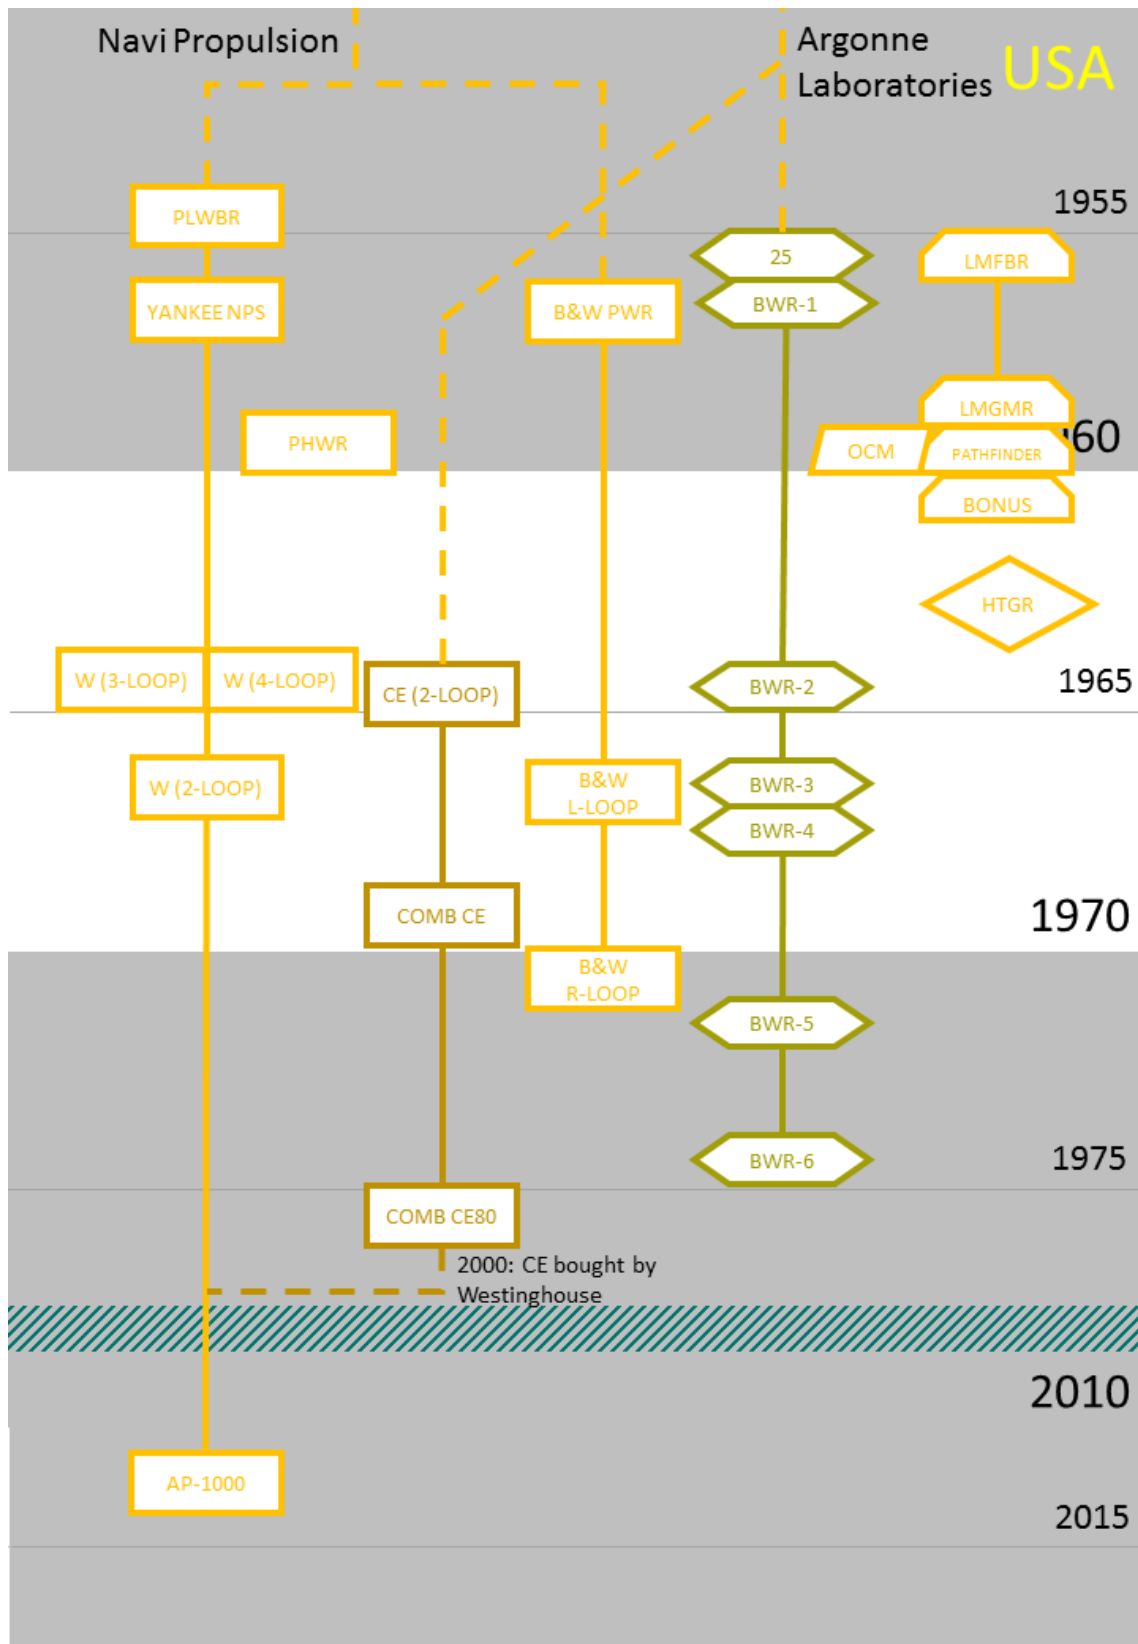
Navi Propulsion

Argonne Laboratories

USA

1955

PLWBR

25

LMFBR

BWR-1

YANKEE NPS

B&W PWR

LMGMR

PHWR

OCM

PATHFINDER

'60

BONUS

HTGR

W (3-LOOP)

W (4-LOOP)

CE (2-LOOP)

BWR-2

1965

W (2-LOOP)

B&W L-LOOP

BWR-3

BWR-4

COMB CE

1970

B&W R-LOOP

BWR-5

BWR-6

1975

COMB CE80

2000: CE bought by Westinghouse

2010

AP-1000

2015